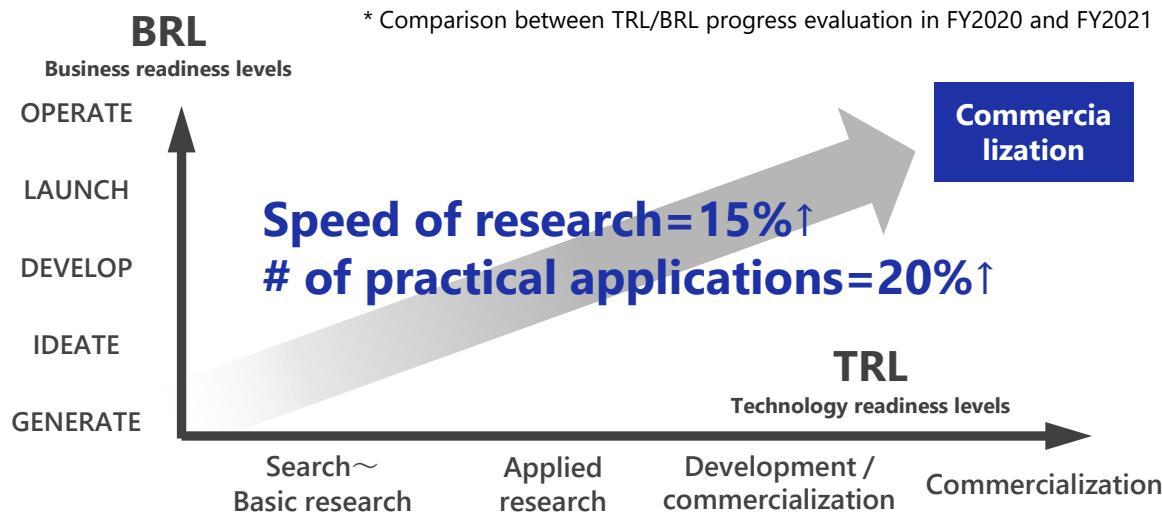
BRL
Business readiness levels

* Comparison between TRL/BRL progress evaluation in FY2020 and FY2021

OPERATE
LAUNCH
DEVELOP
IDEATE
GENERATE

Commercia lization

Speed of research=15%↑
# of practical applications=20%↑

TRL
Technology readiness levels

Search～ Basic research
Applied research
Development / commercialization
Commercialization